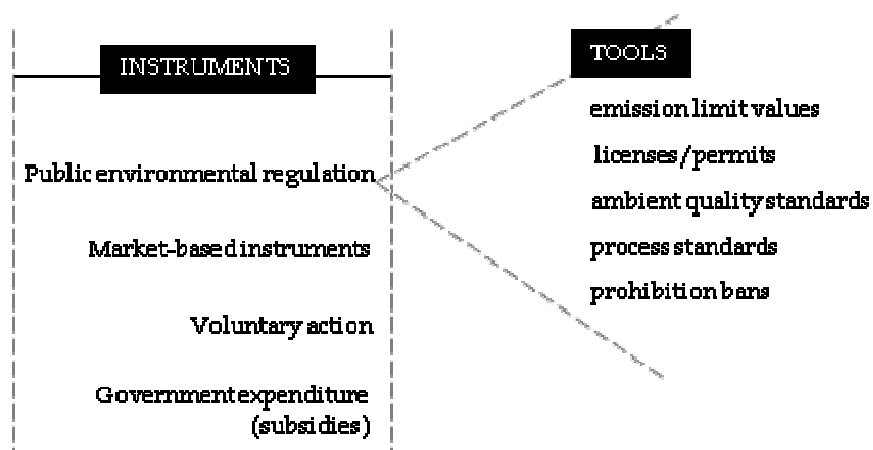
INSTRUMENTS

Public environmental regulation

Market-based instruments

Voluntary action

Government expenditure (subsidies)

TOOLS

emission limit values

licenses/permits

ambient quality standards

process standards

prohibition bans